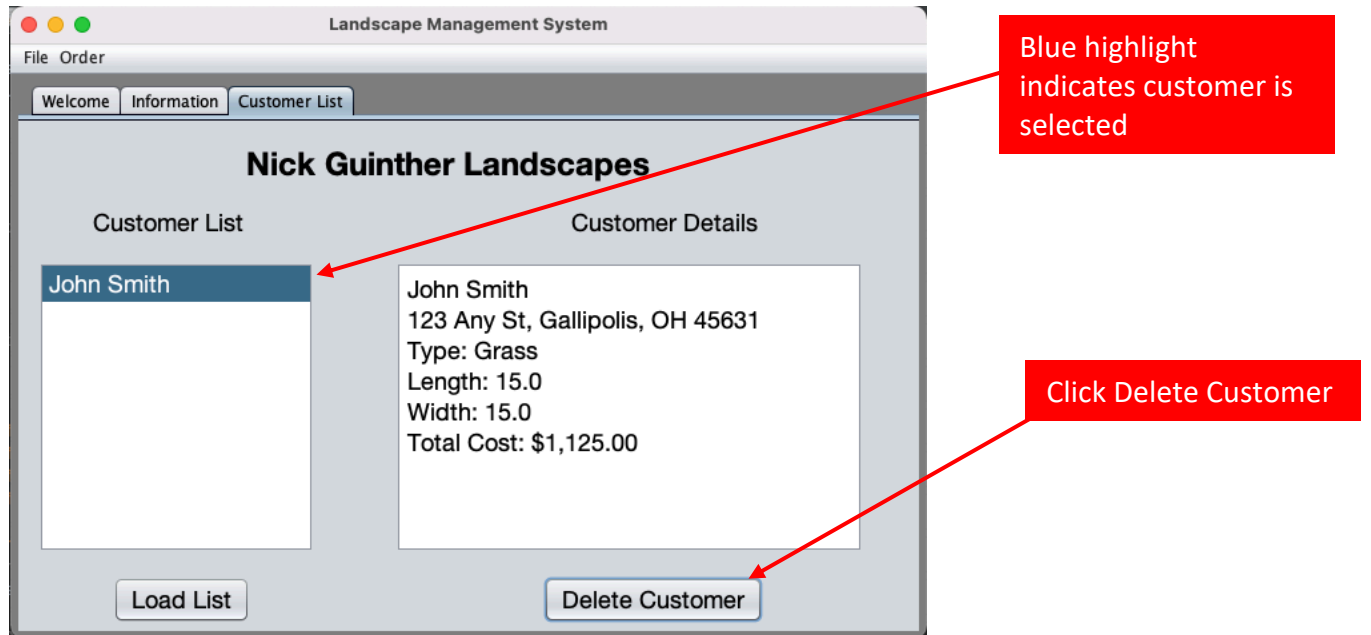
Landscape Management System

File Order

Welcome Information Customer List

Nick Guinther Landscapes

Customer List

Customer Details

John Smith

John Smith
123 Any St, Gallipolis, OH 45631
Type: Grass
Length: 15.0
Width: 15.0
Total Cost: $1,125.00

Load List

Delete Customer

Blue highlight indicates customer is selected

Click Delete Customer